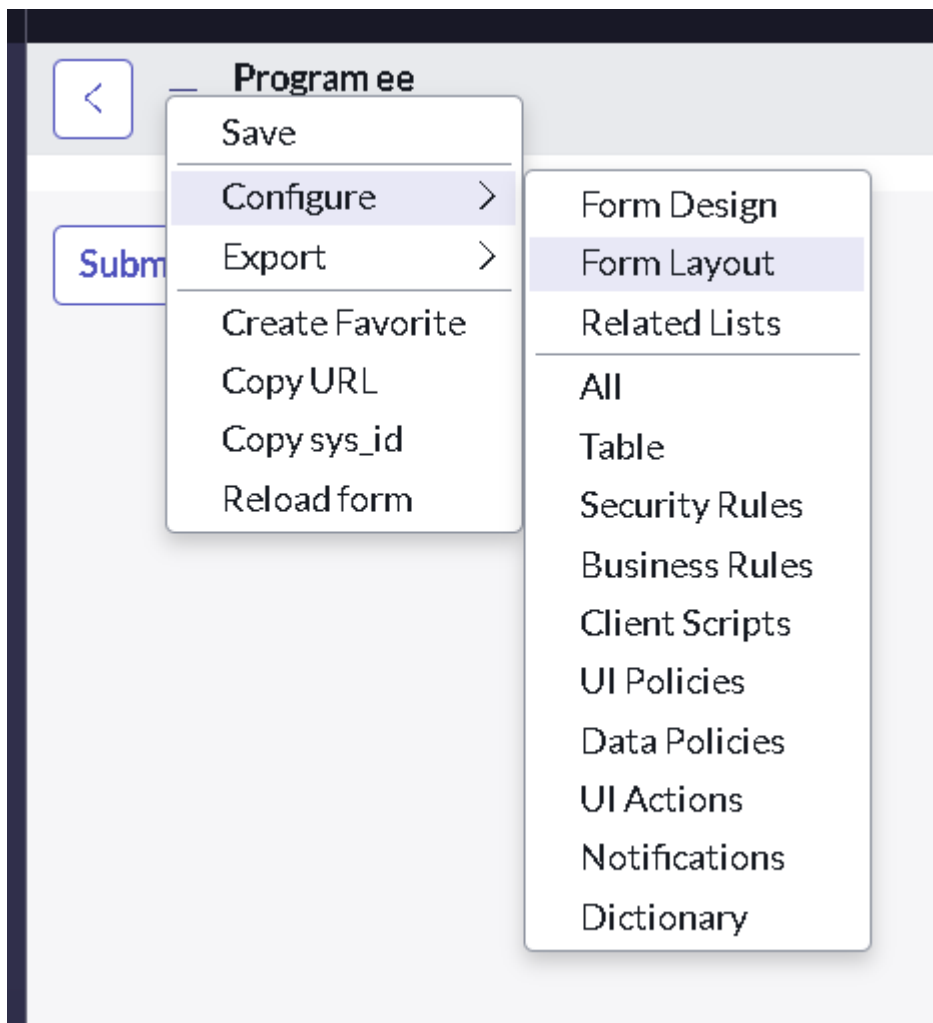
Program ee

Subm

Save
Configure >
Export >
Create Favorite
Copy URL
Copy sys_id
Reload form

Form Design
Form Layout
Related Lists
All
Table
Security Rules
Business Rules
Client Scripts
UI Policies
Data Policies
UI Actions
Notifications
Dictionary